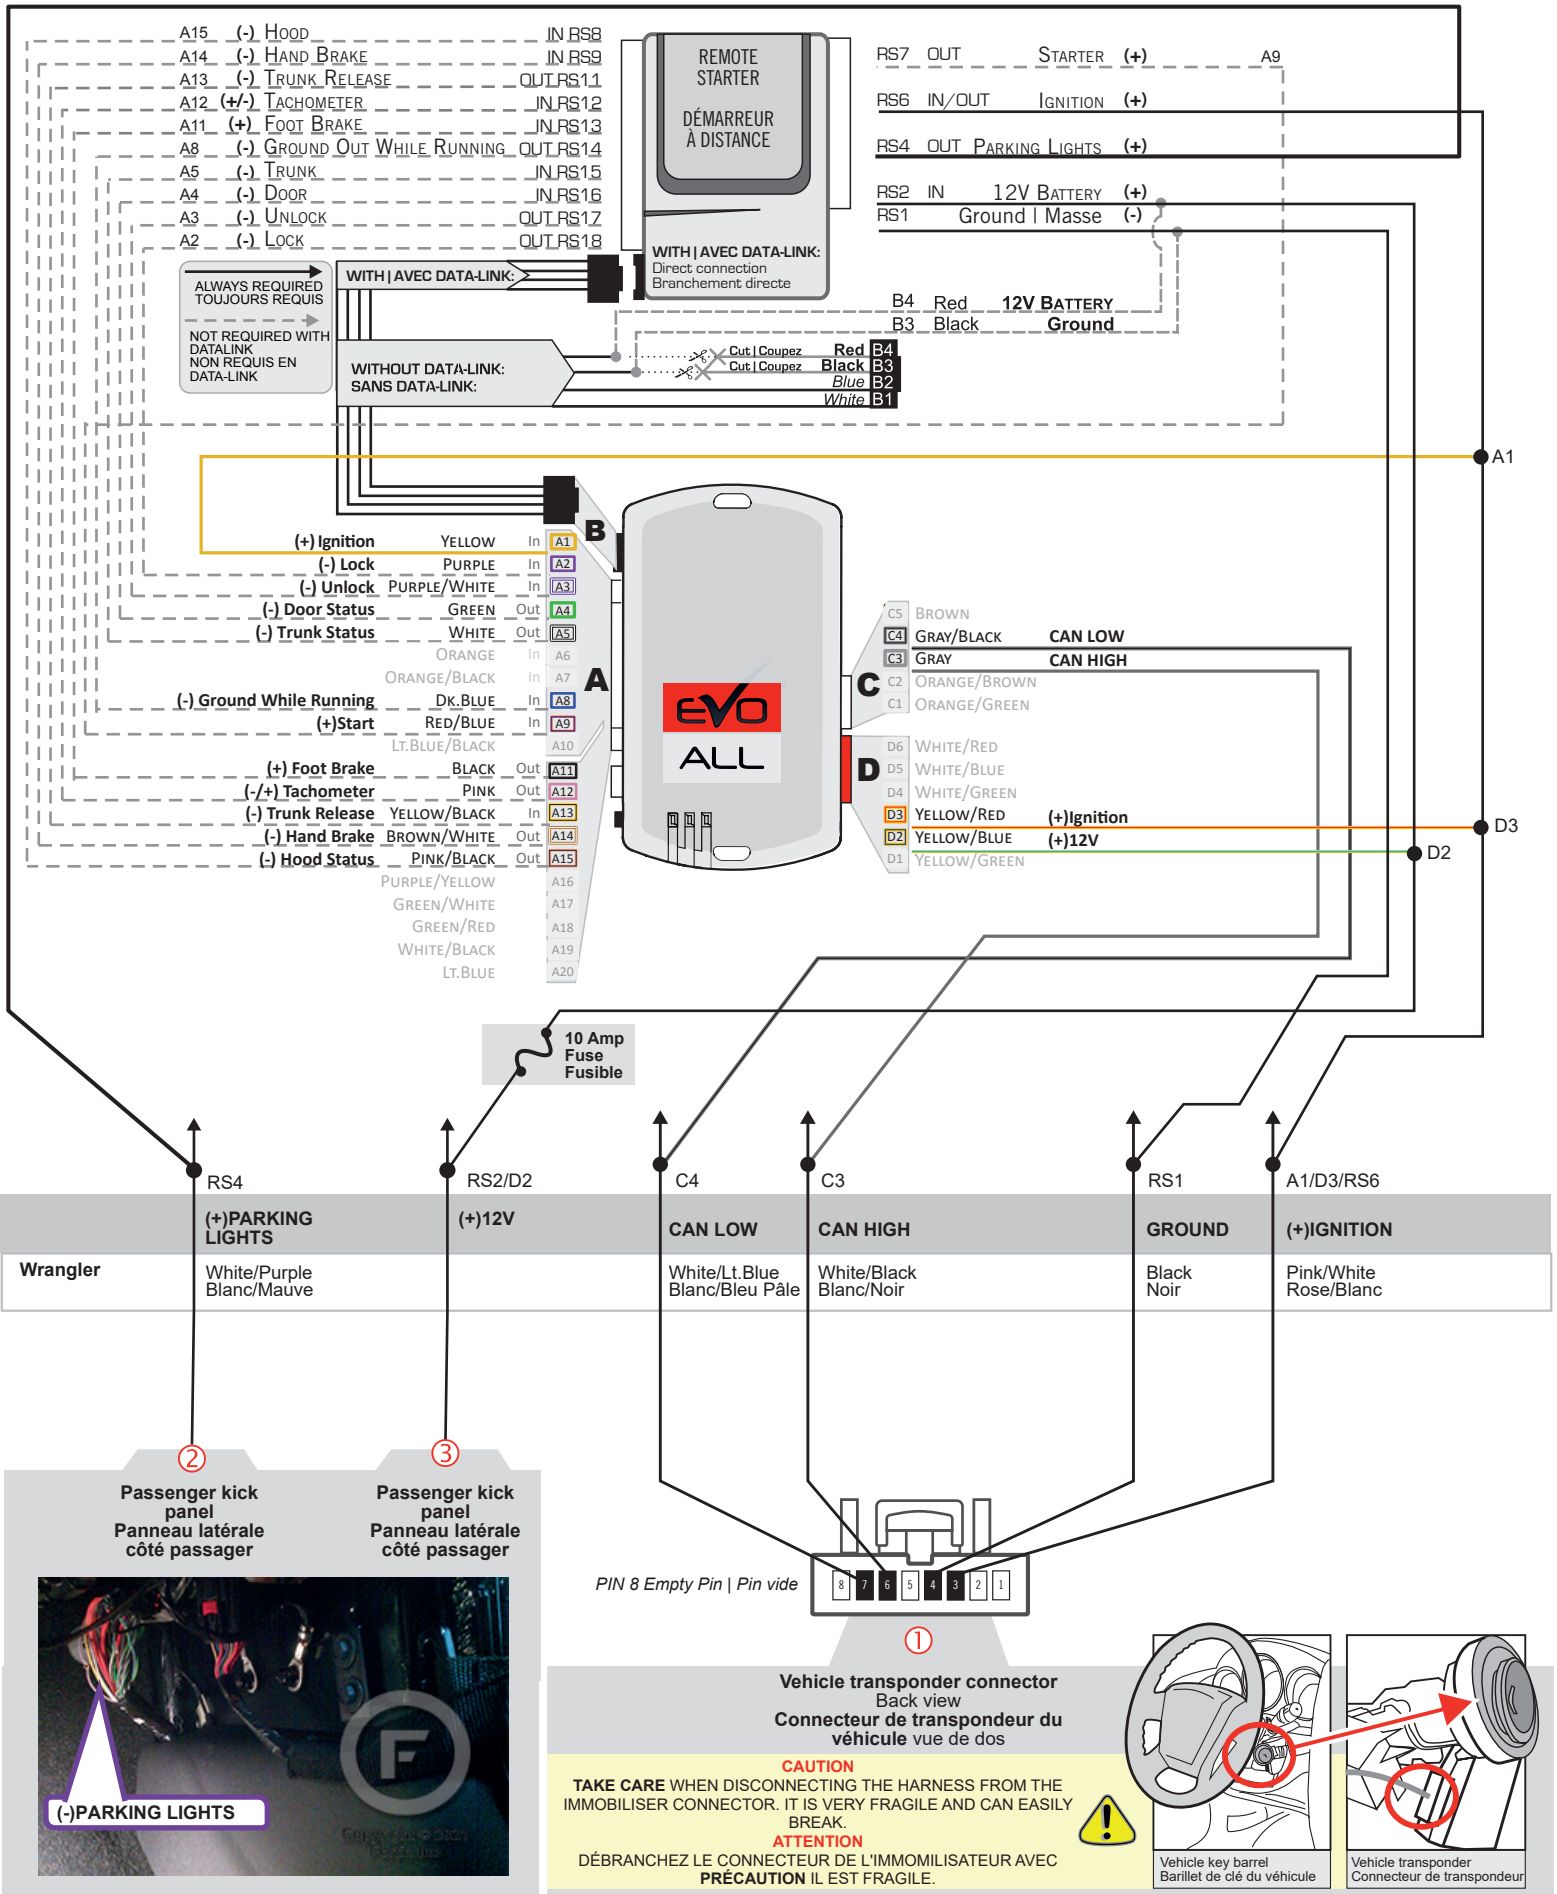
A15 (-) Hood IN RS8
A14 (-) Hand Brake IN RS9
A13 (-) Trunk Release OUT RS11
A12 (+/-) Tachometer IN RS12
A11 (+) Foot Brake IN RS13
A8 (-) Ground Out While Running OUT RS14
A5 (-) Trunk IN RS15
A4 (-) Door IN RS16
A3 (-) Unlock OUT RS17
A2 (-) Lock OUT RS18

REMOTE STARTER
DÉMARREUR À DISTANCE

WITH | AVEC DATA-LINK:
Direct connection
Branchement directe

RS7 OUT Starter (+) A9
RS6 IN/OUT Ignition (+)
RS4 OUT Parking Lights (+)
RS2 IN 12V Battery (+)
RS1 Ground | Masse (-)

ALWAYS REQUIRED
TOUJOURS REQUIS
NOT REQUIRED WITH DATALINK
NON REQUIS EN DATA-LINK

WITH | AVEC DATA-LINK:

B4 Red 12V Battery
B3 Black Ground

WITHOUT DATA-LINK:
SANS DATA-LINK:

Cut | Coupez Red B4
Cut | Coupez Black B3
Blue B2
White B1

A1

B

(+) Ignition Yellow In A1
(-) Lock Purple In A2
(-) Unlock Purple/White In A3
(-) Door Status Green Out A4
(-) Trunk Status White Out A5
Orange In A6
Orange/Black In A7
(-) Ground While Running Dk.Blue In A8
(+)Start Red/Blue In A9
Lt.Blue/Black A10
(+) Foot Brake Black Out A11
(-/+) Tachometer Pink Out A12
(-) Trunk Release Yellow/Black In A13
(-) Hand Brake Brown/White Out A14
(-) Hood Status Pink/Black Out A15
Purple/Yellow A16
Green/White A17
Green/Red A18
White/Black A19
Lt.Blue A20

A

EVO ALL

C5 Brown
C4 Gray/Black CAN LOW
C3 Gray CAN HIGH
C2 Orange/Brown
C1 Orange/Green

C

D6 White/Red
D5 White/Blue
D4 White/Green
D3 Yellow/Red (+)Ignition
D2 Yellow/Blue (+)12V
D1 Yellow/Green

D

D3
D2

10 Amp Fuse Fusible

| | RS4 | RS2/D2 | C4 | C3 | RS1 | A1/D3/RS6 |
|---|---|---|---|---|---|---|
| | (+)PARKING LIGHTS | (+)12V | CAN LOW | CAN HIGH | GROUND | (+)IGNITION |
| Wrangler | White/Purple Blanc/Mauve | | White/Lt.Blue Blanc/Bleu Pâle | White/Black Blanc/Noir | Black Noir | Pink/White Rose/Blanc |

②
Passenger kick panel
Panneau latérale côté passager

③
Passenger kick panel
Panneau latérale côté passager

(-)PARKING LIGHTS

Copyright © 2021 Fortin Inc

PIN 8 Empty Pin | Pin vide
8 7 6 5 4 3 2 1

①
Vehicle transponder connector
Back view
Connecteur de transpondeur du véhicule vue de dos

CAUTION
TAKE CARE WHEN DISCONNECTING THE HARNESS FROM THE IMMOBILISER CONNECTOR. IT IS VERY FRAGILE AND CAN EASILY BREAK.
ATTENTION
DÉBRANCHEZ LE CONNECTEUR DE L'IMMOBILISATEUR AVEC PRÉCAUTION IL EST FRAGILE.

Vehicle key barrel
Barillet de clé du véhicule

Vehicle transponder
Connecteur de transpondeur